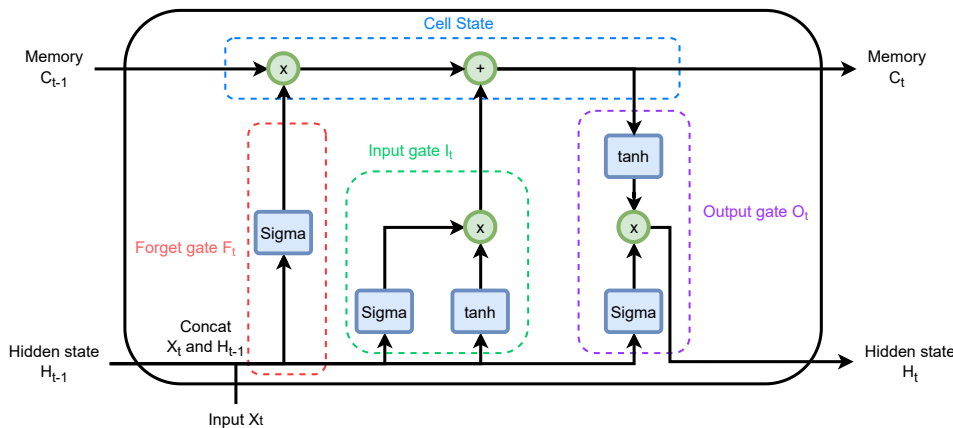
Cell State

Memory
$C_{t-1}$

x

+

Memory
$C_t$

tanh

Input gate $I_t$

x

Output gate $O_t$

Sigma

Forget gate $F_t$

x

Sigma

tanh

Sigma

Concat
$X_t$ and $H_{t-1}$

Hidden state
$H_{t-1}$

Hidden state
$H_t$

Input $X_t$